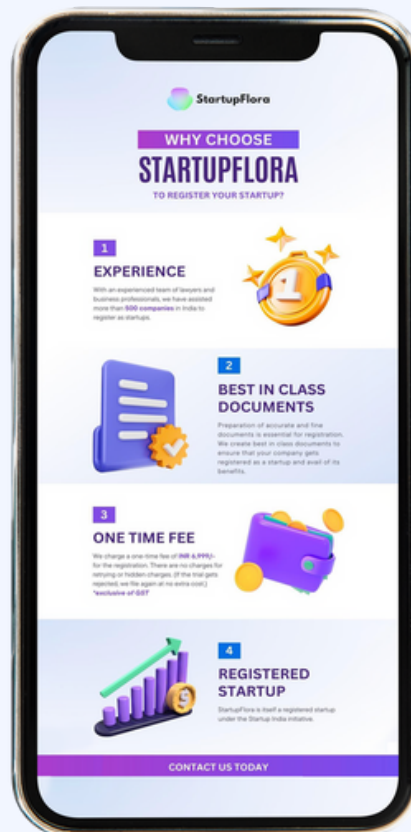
StartupFlora

WHY CHOOSE

STARTUPFLORA

TO REGISTER YOUR STARTUP?

1

EXPERIENCE

With an experienced team of lawyers and business professionals, we have assisted more than 500 companies in India to register as startups.

1

2

BEST IN CLASS DOCUMENTS

Preparation of accurate and fine documents is essential for registration. We create best in class documents to ensure that your company gets registered as a startup and avail of its benefits.

3

ONE TIME FEE

We charge a one-time fee of INR 6,999/- for the registration. There are no charges for retrying or hidden charges. (If the trial gets rejected, we file again at no extra cost.) *exclusive of GST

4

REGISTERED STARTUP

StartupFlora is itself a registered startup under the Startup India initiative.

CONTACT US TODAY